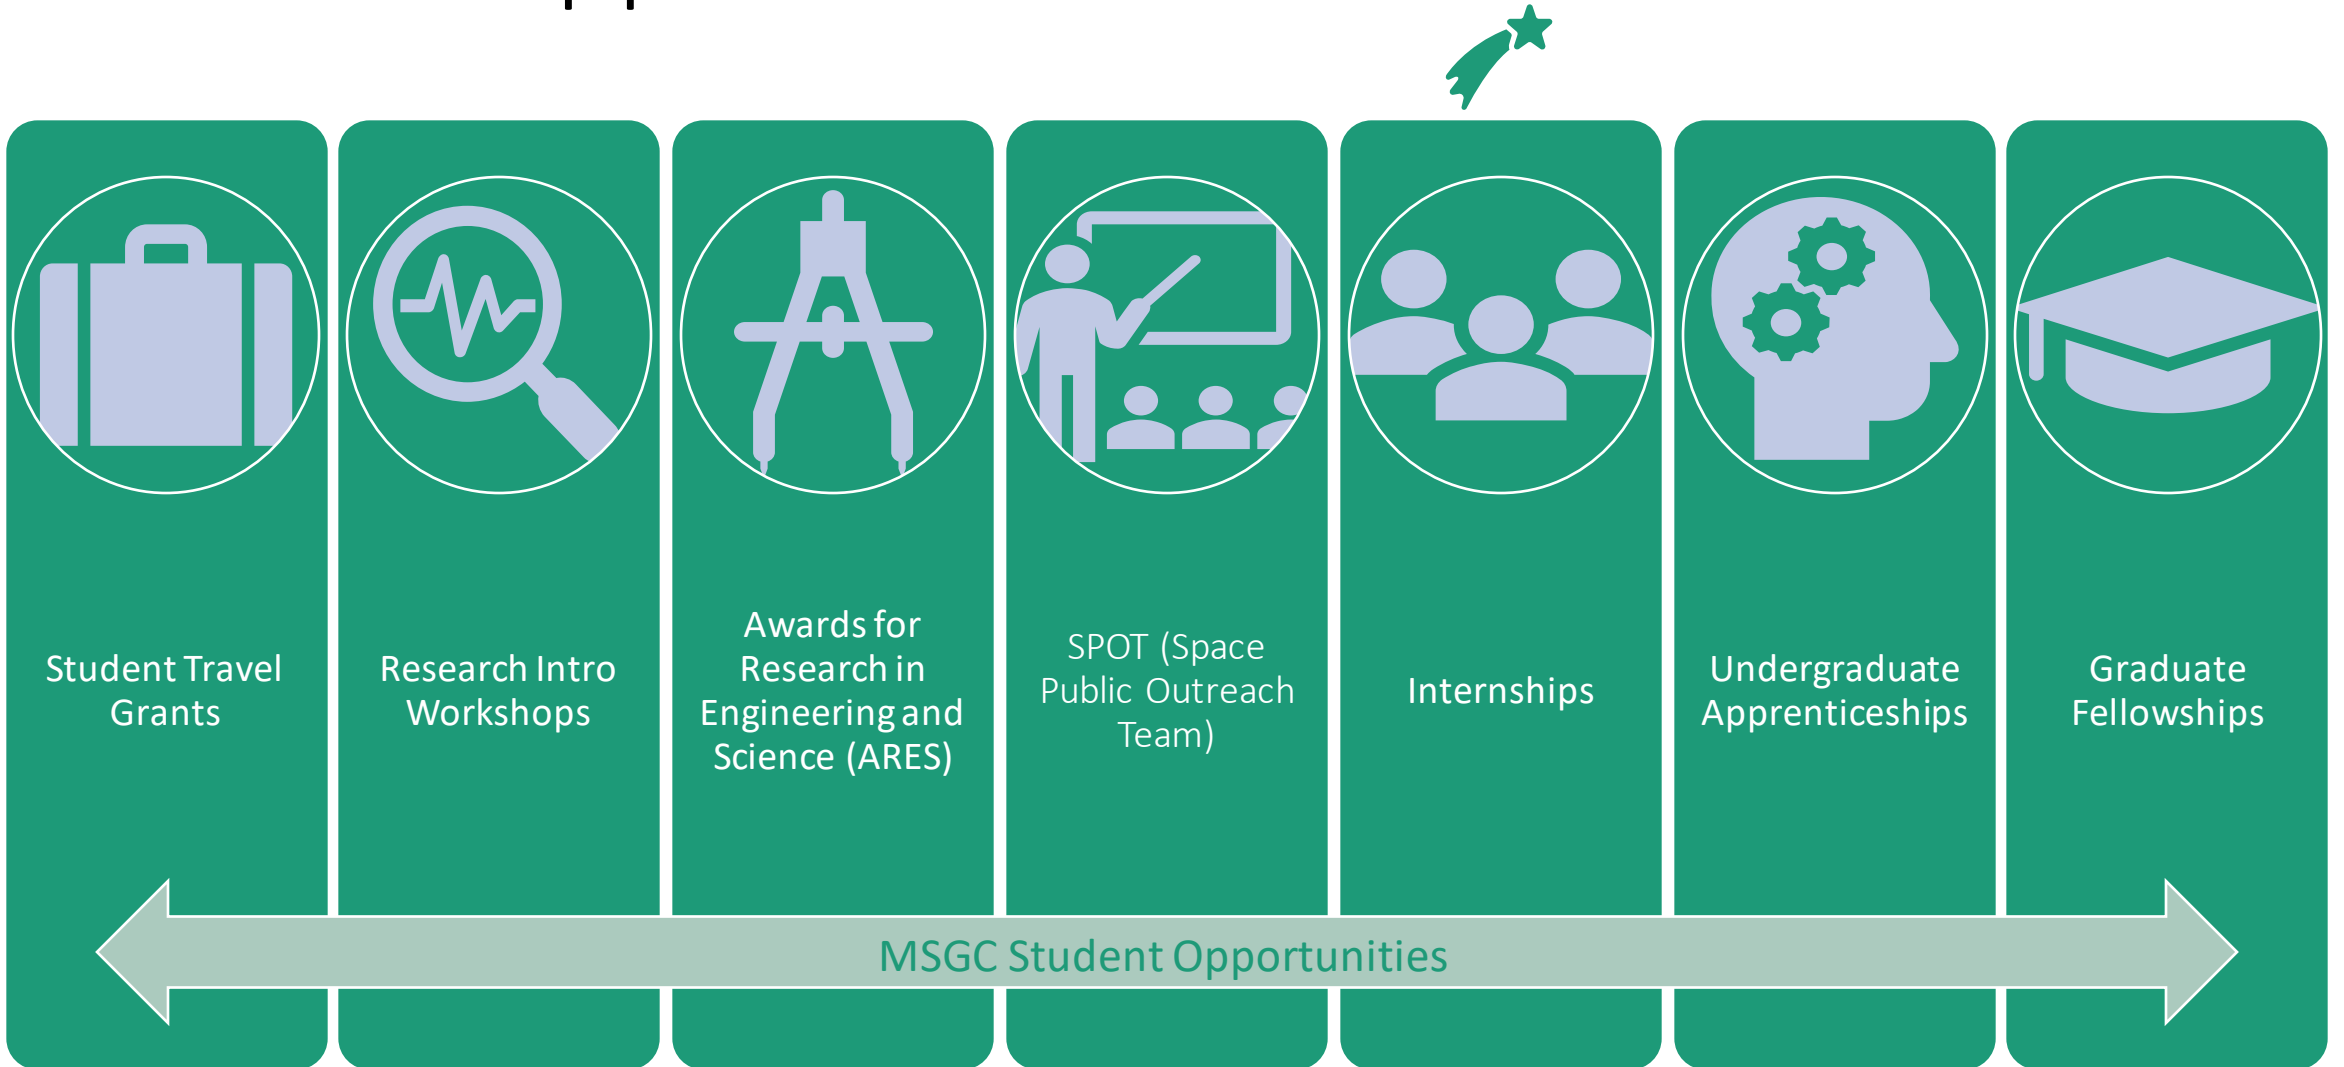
Student Travel Grants

Research Intro Workshops

Awards for Research in Engineering and Science (ARES)

SPOT (Space Public Outreach Team)

Internships

Undergraduate Apprenticeships

Graduate Fellowships

MSGC Student Opportunities